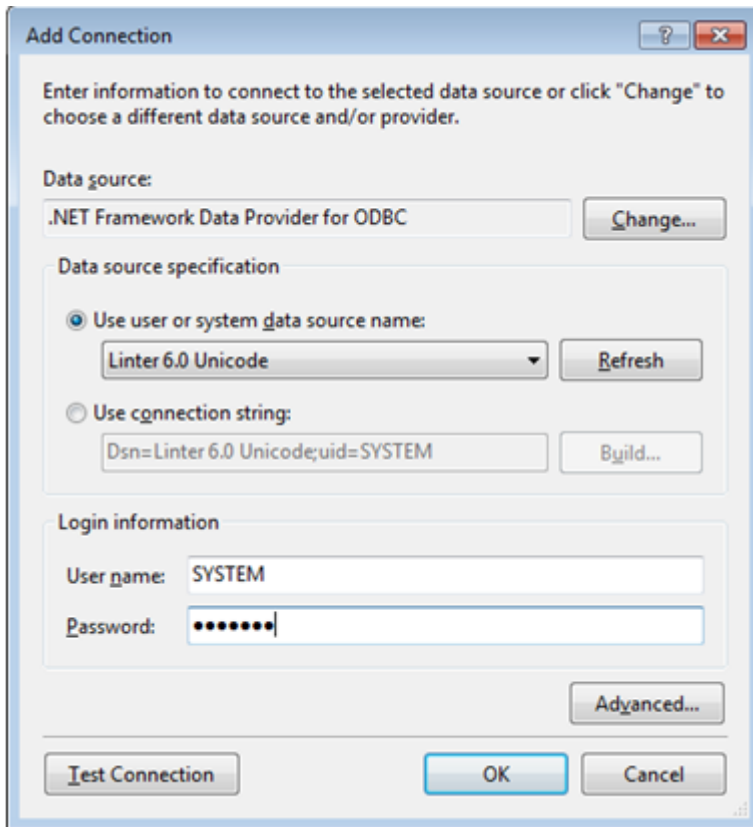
Add Connection

?

Enter information to connect to the selected data source or click "Change" to choose a different data source and/or provider.

Data source:

.NET Framework Data Provider for ODBC

Change...

Data source specification

Use user or system data source name:

Linter 6.0 Unicode

Refresh

Use connection string:

Dsn=Linter 6.0 Unicode;uid=SYSTEM

Build...

Login information

User name: SYSTEM

Password: •••••••

Advanced...

Test Connection

OK

Cancel